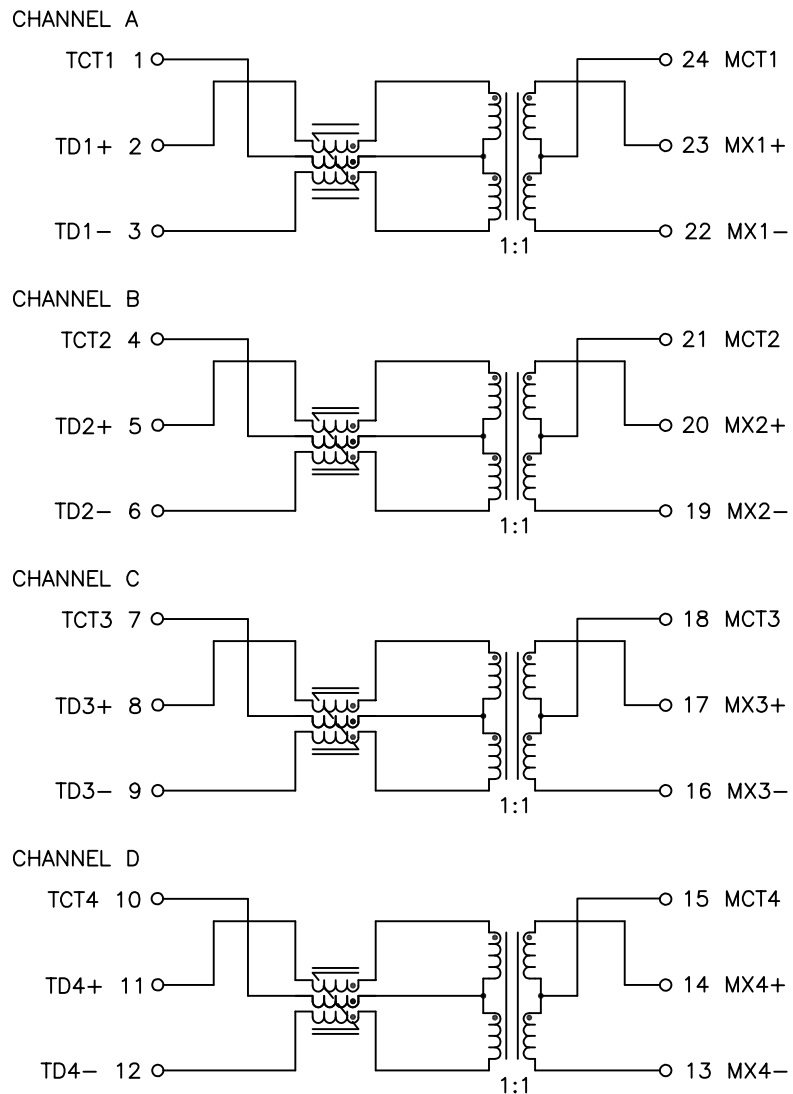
CHANNEL A

TCT1 1

TD1+ 2

TD1− 3

24 MCT1

23 MX1+

22 MX1−

1:1

CHANNEL B

TCT2 4

TD2+ 5

TD2− 6

21 MCT2

20 MX2+

19 MX2−

1:1

CHANNEL C

TCT3 7

TD3+ 8

TD3− 9

18 MCT3

17 MX3+

16 MX3−

1:1

CHANNEL D

TCT4 10

TD4+ 11

TD4− 12

15 MCT4

14 MX4+

13 MX4−

1:1